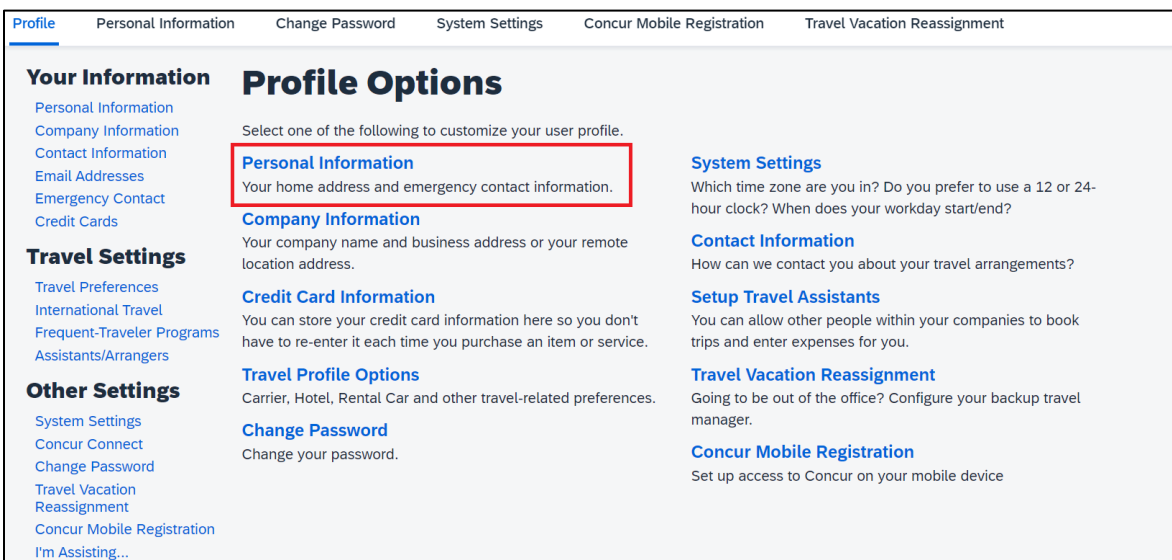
Profile Personal Information Change Password System Settings Concur Mobile Registration Travel Vacation Reassignment

**Your Information**
Personal Information
Company Information
Contact Information
Email Addresses
Emergency Contact
Credit Cards

**Travel Settings**
Travel Preferences
International Travel
Frequent-Traveler Programs
Assistants/Arrangers

**Other Settings**
System Settings
Concur Connect
Change Password
Travel Vacation Reassignment
Concur Mobile Registration
I'm Assisting...

# Profile Options

Select one of the following to customize your user profile.

**Personal Information**
Your home address and emergency contact information.

**Company Information**
Your company name and business address or your remote location address.

**Credit Card Information**
You can store your credit card information here so you don't have to re-enter it each time you purchase an item or service.

**Travel Profile Options**
Carrier, Hotel, Rental Car and other travel-related preferences.

**Change Password**
Change your password.

**System Settings**
Which time zone are you in? Do you prefer to use a 12 or 24-hour clock? When does your workday start/end?

**Contact Information**
How can we contact you about your travel arrangements?

**Setup Travel Assistants**
You can allow other people within your companies to book trips and enter expenses for you.

**Travel Vacation Reassignment**
Going to be out of the office? Configure your backup travel manager.

**Concur Mobile Registration**
Set up access to Concur on your mobile device